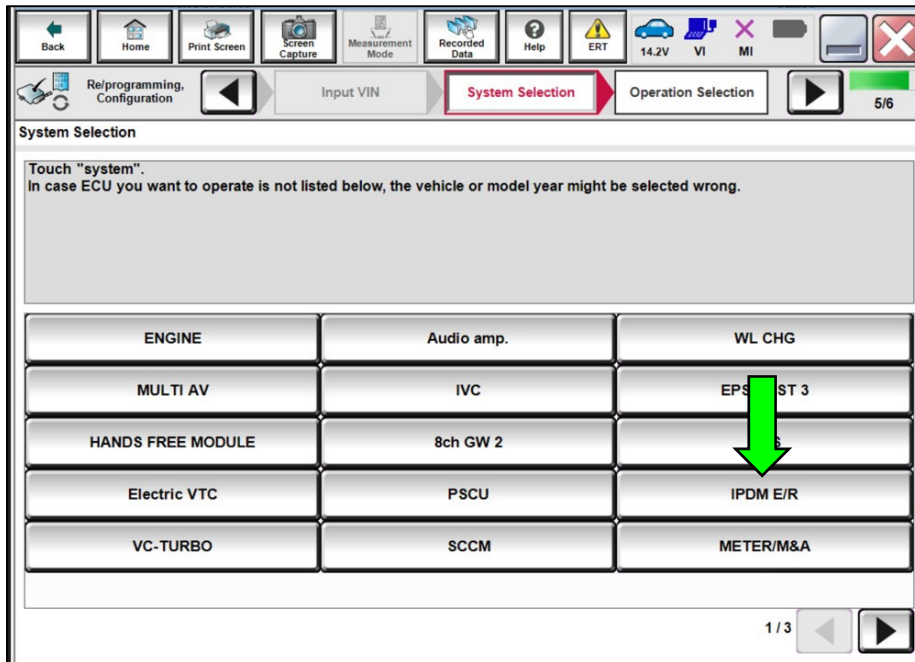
Back Home Print Screen Screen Capture Measurement Mode Recorded Data Help ERT 14.2V VI MI

Re/programming, Configuration Input VIN System Selection Operation Selection 5/6

System Selection

Touch "system".
In case ECU you want to operate is not listed below, the vehicle or model year might be selected wrong.

| ENGINE | Audio amp. | WL CHG |
|---|---|---|
| MULTI AV | IVC | EPS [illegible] ST 3 |
| HANDS FREE MODULE | 8ch GW 2 | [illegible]S |
| Electric VTC | PSCU | IPDM E/R |
| VC-TURBO | SCCM | METER/M&A |

1/3